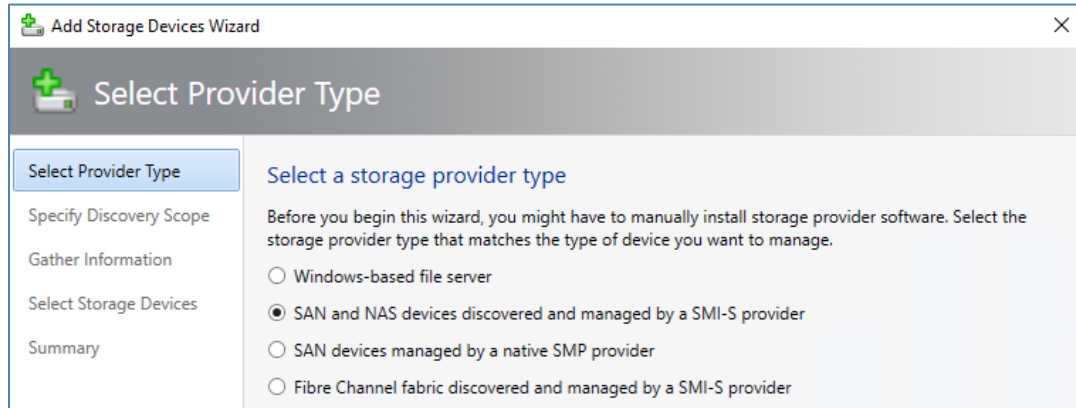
Add Storage Devices Wizard

×

Select Provider Type

Select Provider Type

Specify Discovery Scope

Gather Information

Select Storage Devices

Summary

Select a storage provider type

Before you begin this wizard, you might have to manually install storage provider software. Select the storage provider type that matches the type of device you want to manage.

Windows-based file server

SAN and NAS devices discovered and managed by a SMI-S provider

SAN devices managed by a native SMP provider

Fibre Channel fabric discovered and managed by a SMI-S provider